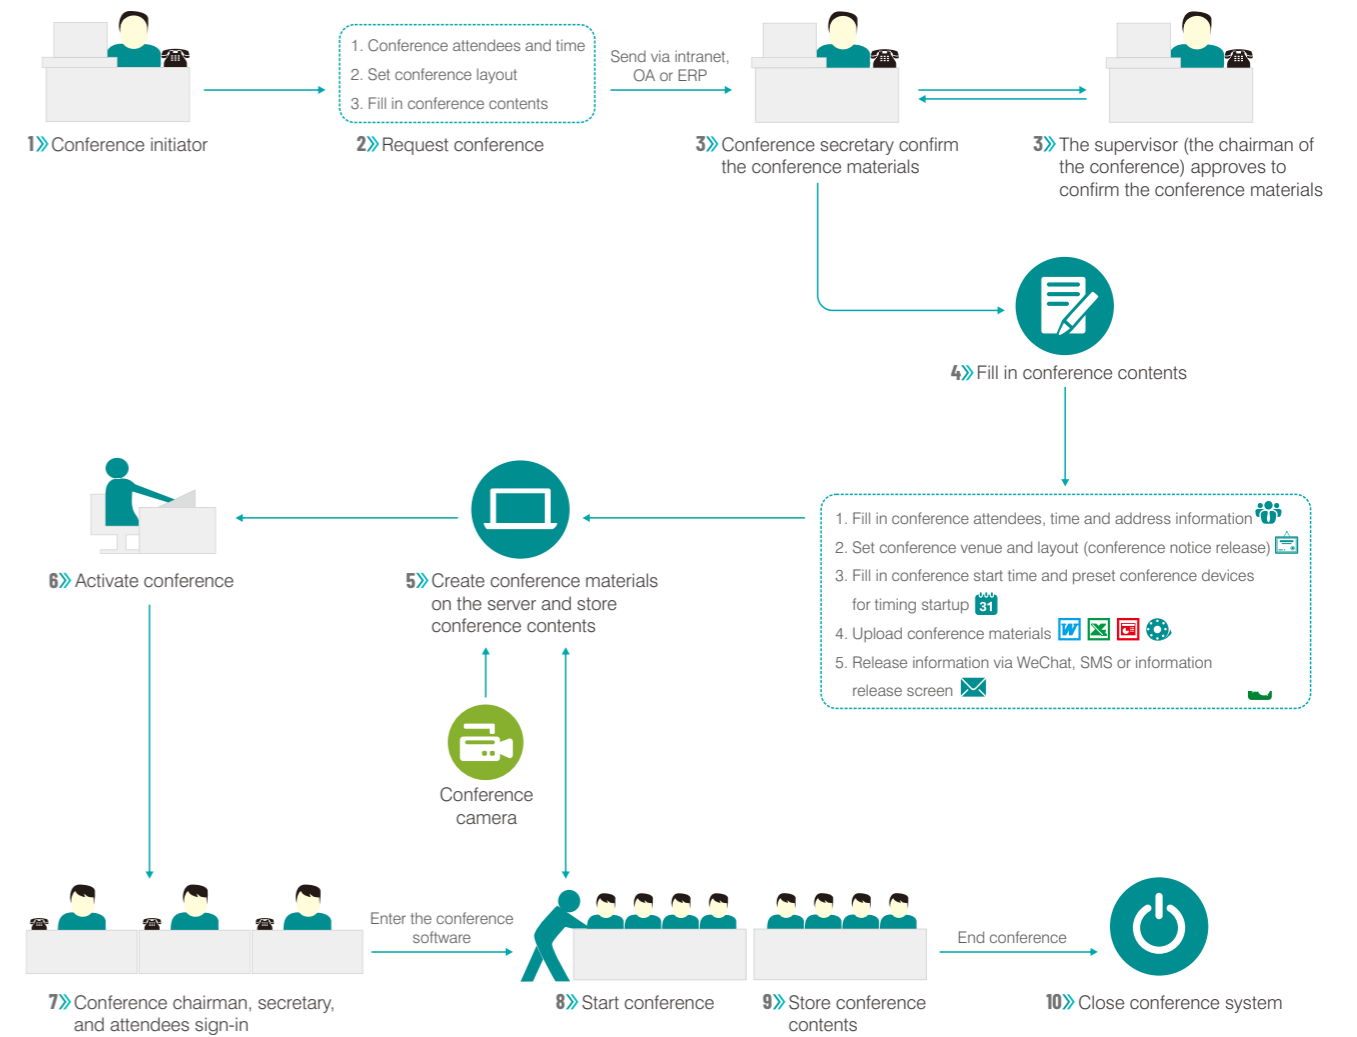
1》Conference initiator

1. Conference attendees and time
2. Set conference layout
3. Fill in conference contents

2》Request conference

Send via intranet, OA or ERP

3》Conference secretary confirm the conference materials

3》The supervisor (the chairman of the conference) approves to confirm the conference materials

4》Fill in conference contents

1. Fill in conference attendees, time and address information
2. Set conference venue and layout (conference notice release)
3. Fill in conference start time and preset conference devices for timing startup 31
4. Upload conference materials W
5. Release information via WeChat, SMS or information release screen

6》Activate conference

5》Create conference materials on the server and store conference contents

Conference camera

7》Conference chairman, secretary, and attendees sign-in

Enter the conference software

8》Start conference

9》Store conference contents

End conference

10》Close conference system